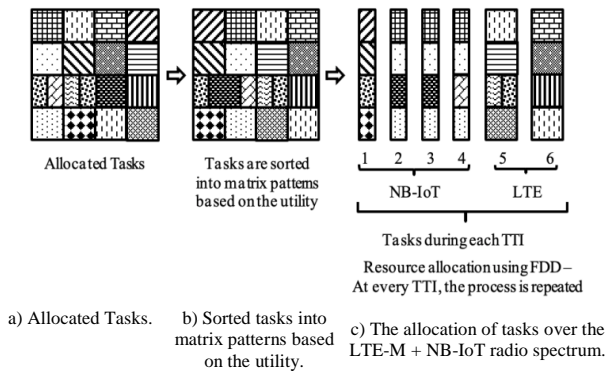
Allocated Tasks

Tasks are sorted into matrix patterns based on the utility

1 2 3 4 5 6

NB-IoT LTE

Tasks during each TTI

Resource allocation using FDD – At every TTI, the process is repeated

a) Allocated Tasks.

b) Sorted tasks into matrix patterns based on the utility.

c) The allocation of tasks over the LTE-M + NB-IoT radio spectrum.